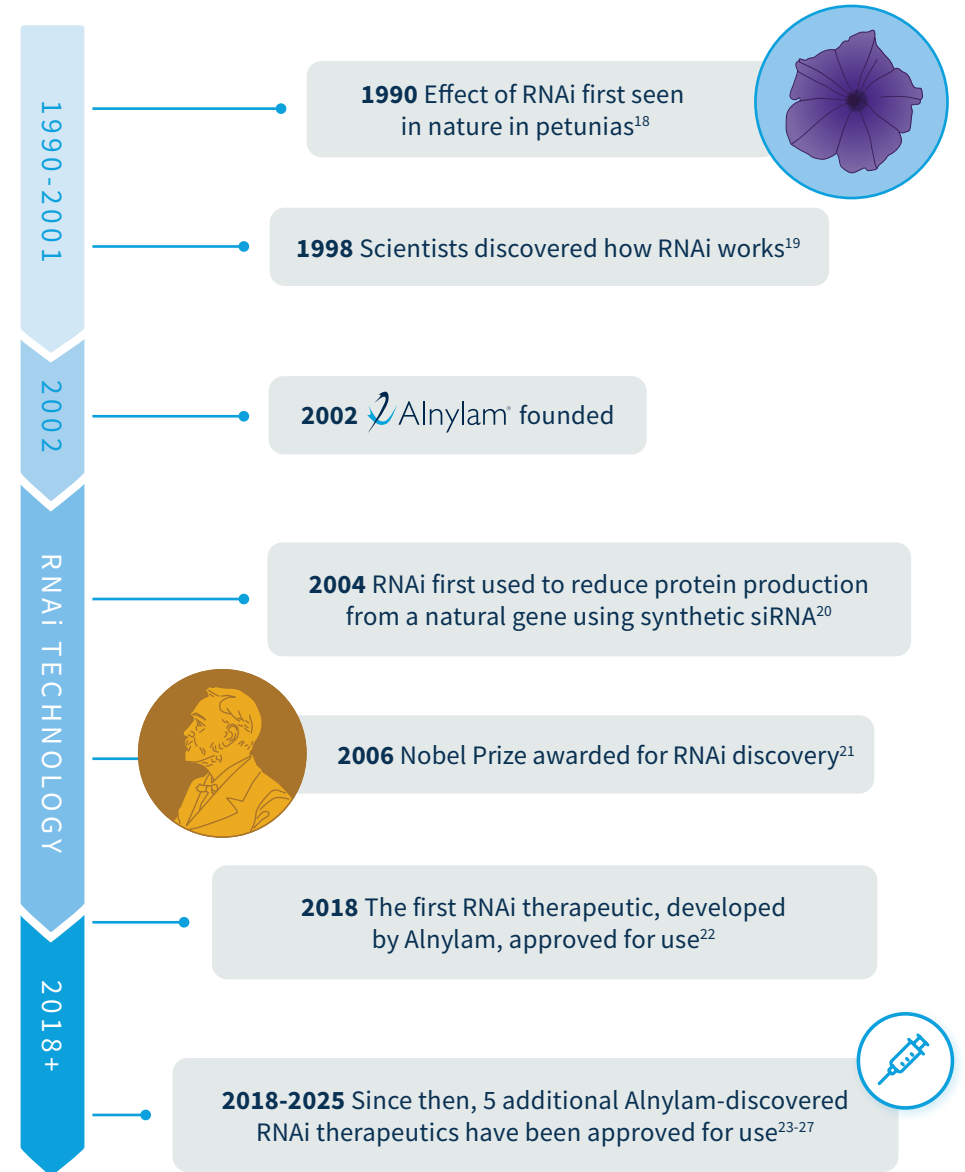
1990-2001

**1990** Effect of RNAi first seen in nature in petunias$^{18}$

**1998** Scientists discovered how RNAi works$^{19}$

2002

**2002** Alnylam® founded

RNAi TECHNOLOGY

**2004** RNAi first used to reduce protein production from a natural gene using synthetic siRNA$^{20}$

**2006** Nobel Prize awarded for RNAi discovery$^{21}$

**2018** The first RNAi therapeutic, developed by Alnylam, approved for use$^{22}$

2018+

**2018-2025** Since then, 5 additional Alnylam-discovered RNAi therapeutics have been approved for use$^{23-27}$